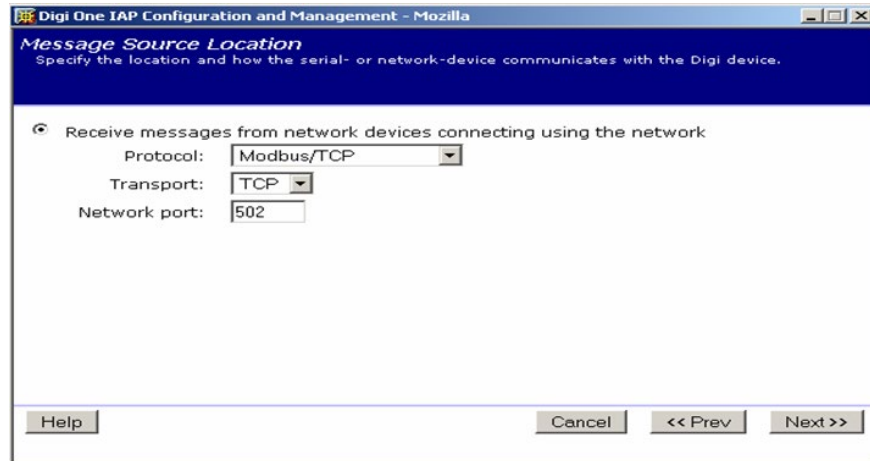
Digi One IAP Configuration and Management - Mozilla

Message Source Location
Specify the location and how the serial- or network-device communicates with the Digi device.

Receive messages from network devices connecting using the network

Protocol: Modbus/TCP
Transport: TCP
Network port: 502

Help
Cancel
<< Prev
Next >>